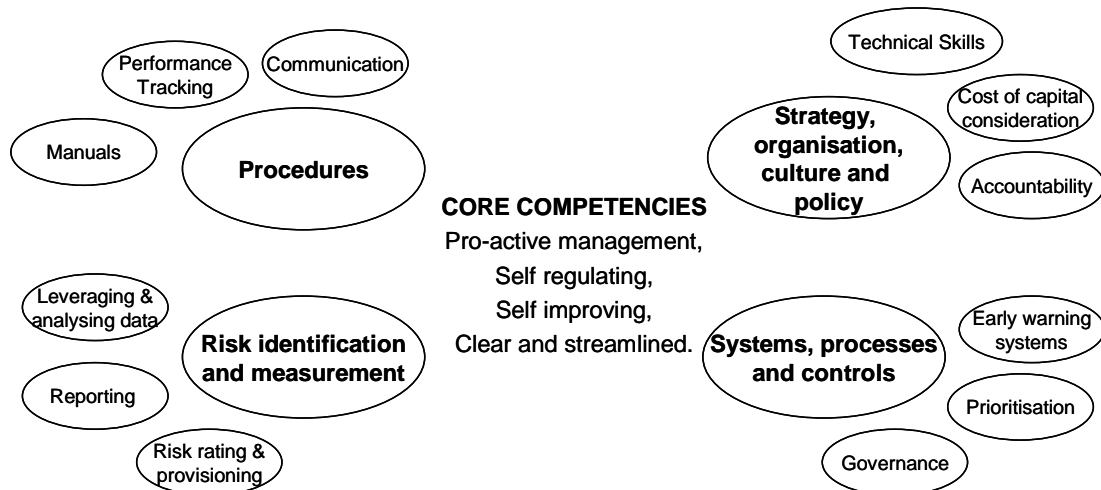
Performance Tracking

Communication

Manuals

Procedures

Technical Skills

Cost of capital consideration

Strategy, organisation, culture and policy

Accountability

CORE COMPETENCIES
Pro-active management,
Self regulating,
Self improving,
Clear and streamlined.

Leveraging & analysing data

Risk identification and measurement

Reporting

Risk rating & provisioning

Early warning systems

Systems, processes and controls

Prioritisation

Governance